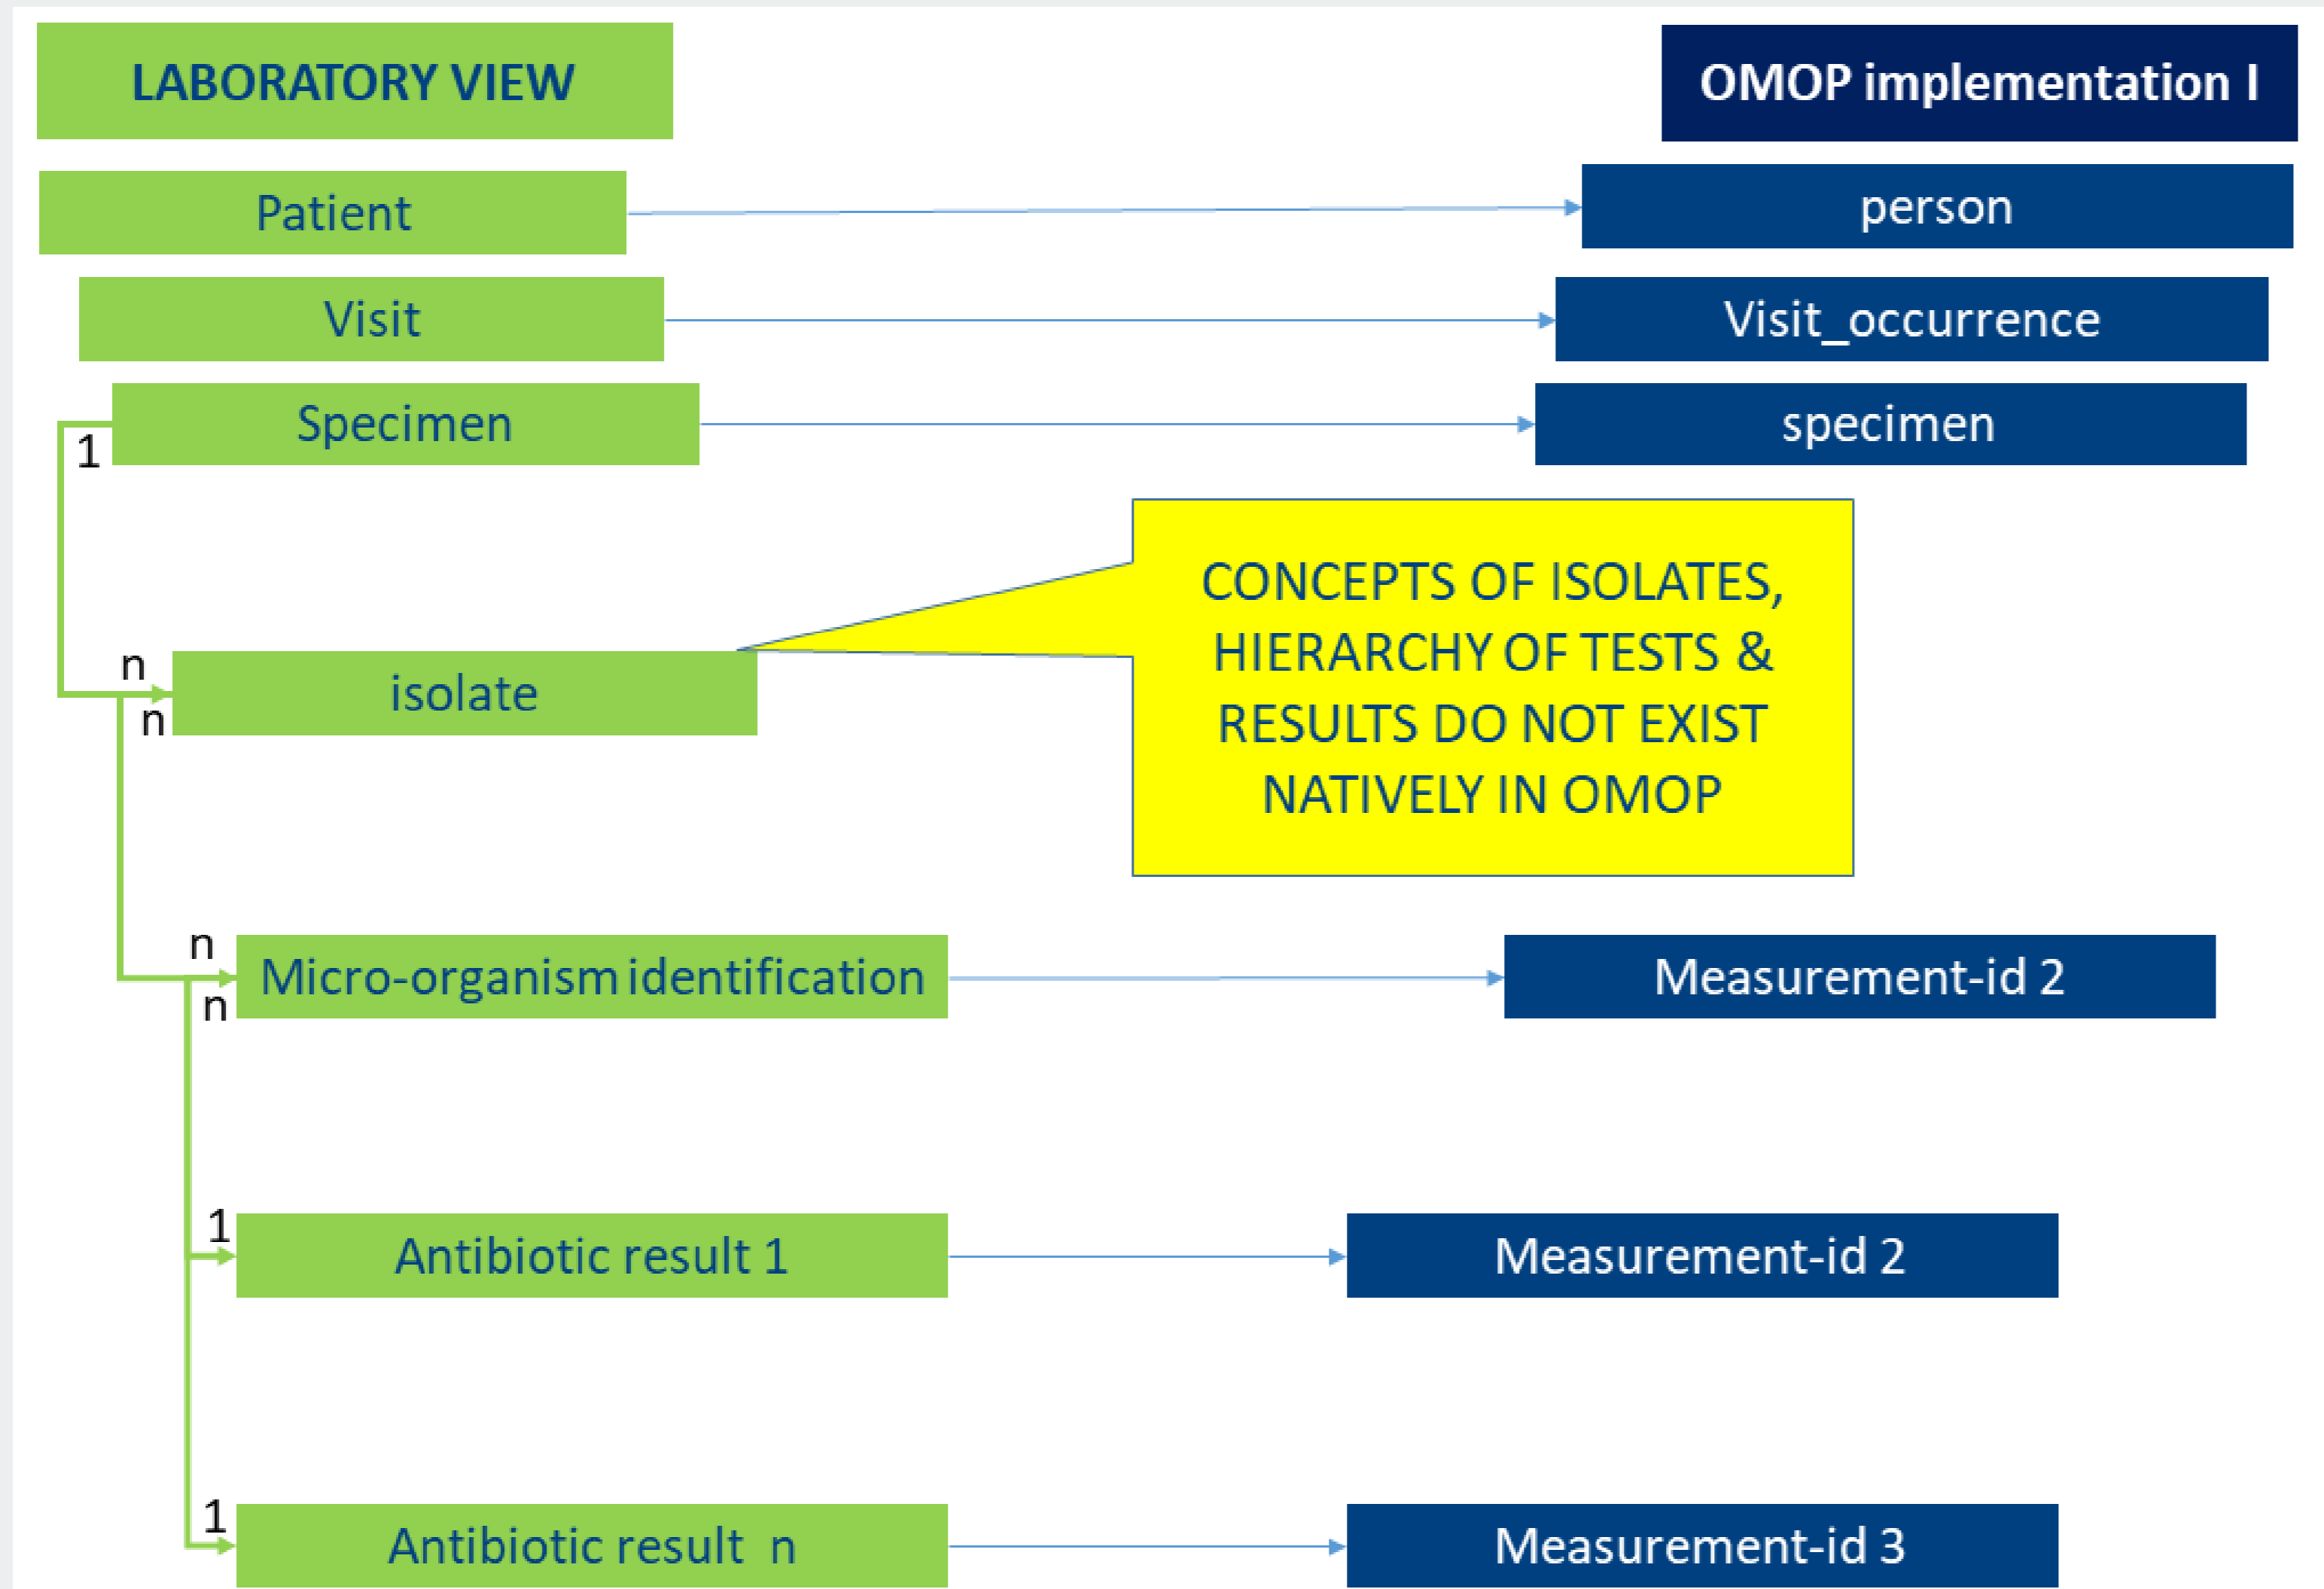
LABORATORY VIEW

OMOP implementation I

Patient

person

Visit

Visit_occurrence

Specimen

specimen

1

CONCEPTS OF ISOLATES, HIERARCHY OF TESTS & RESULTS DO NOT EXIST NATIVELY IN OMOP

n

isolate

n

n

Micro-organism identification

n

Measurement-id 2

1

Antibiotic result 1

Measurement-id 2

1

Antibiotic result n

Measurement-id 3